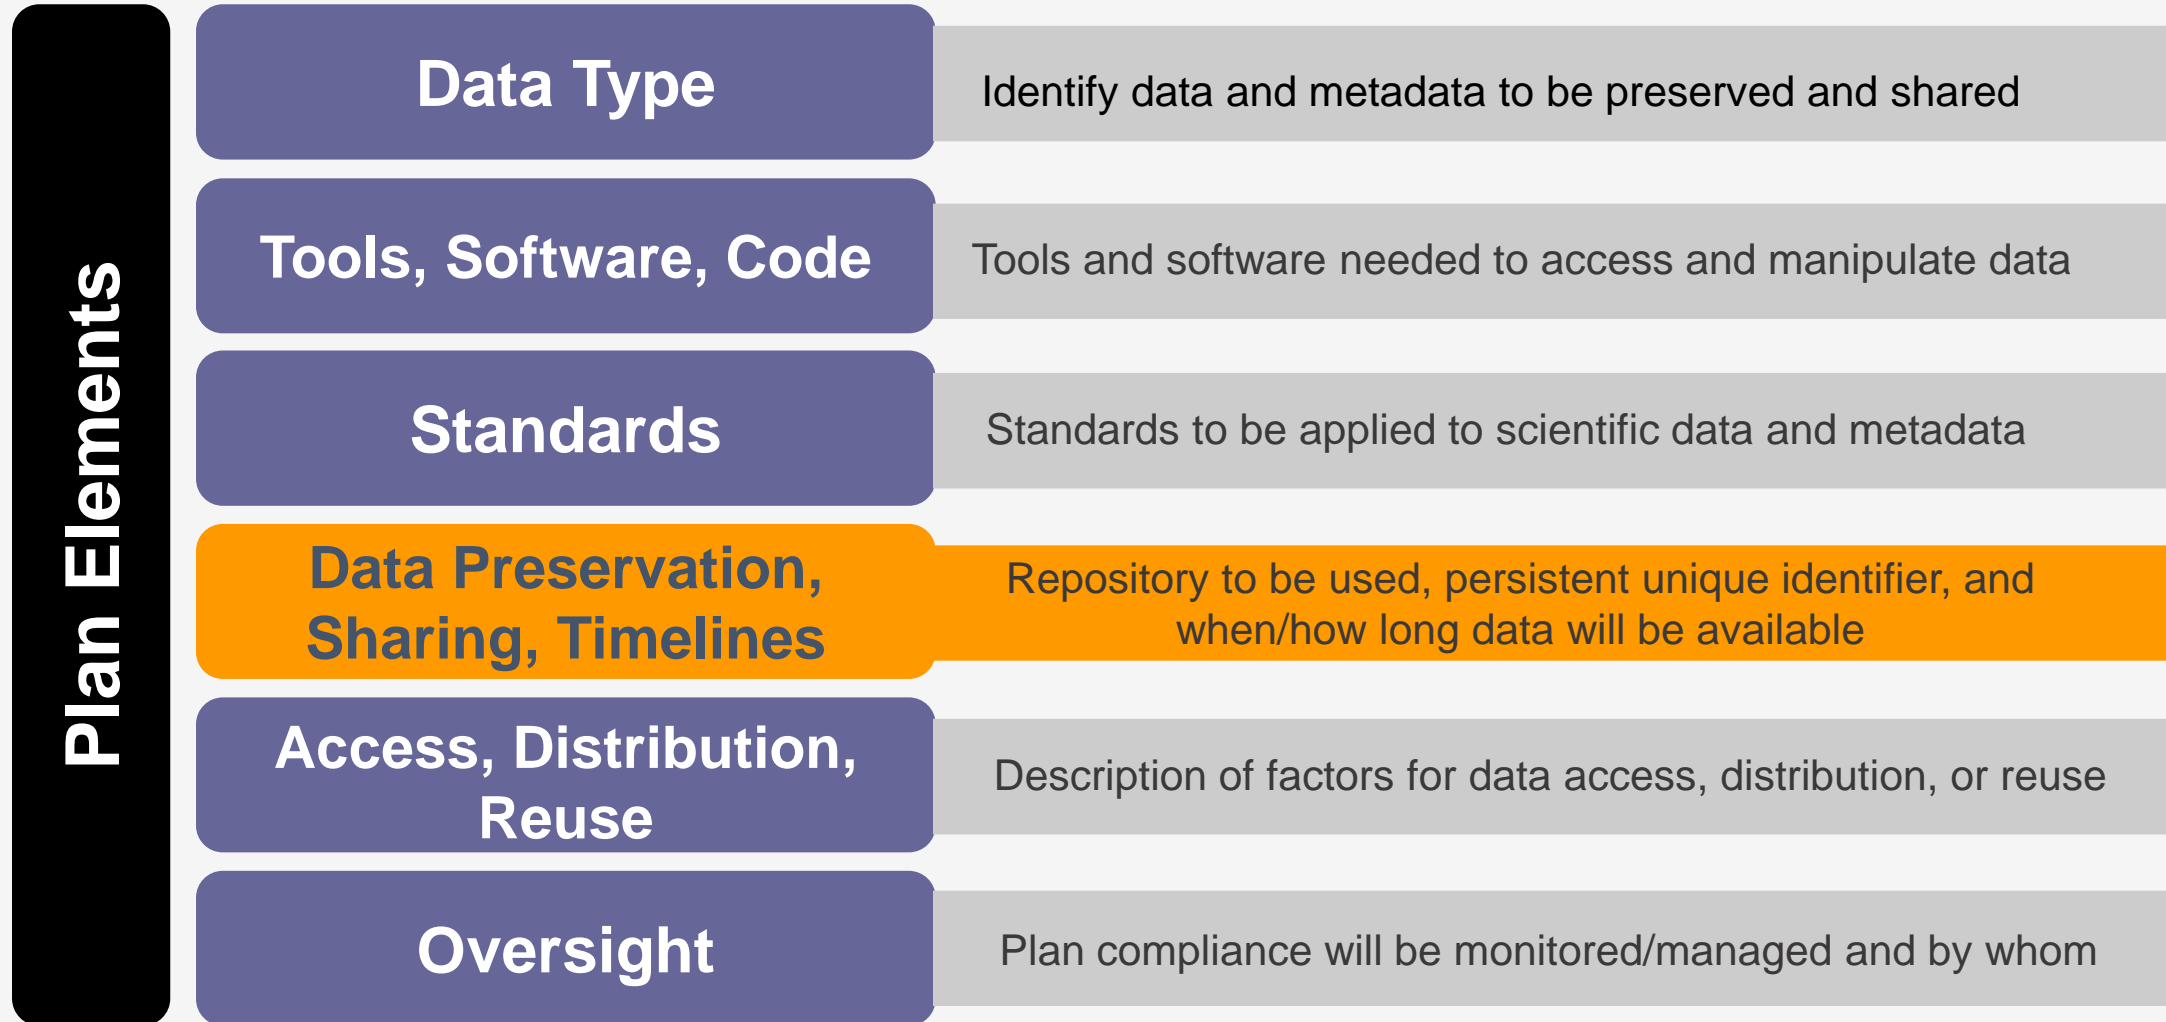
Plan Elements

Data Type

Identify data and metadata to be preserved and shared

Tools, Software, Code

Tools and software needed to access and manipulate data

Standards

Standards to be applied to scientific data and metadata

Data Preservation, Sharing, Timelines

Repository to be used, persistent unique identifier, and when/how long data will be available

Access, Distribution, Reuse

Description of factors for data access, distribution, or reuse

Oversight

Plan compliance will be monitored/managed and by whom